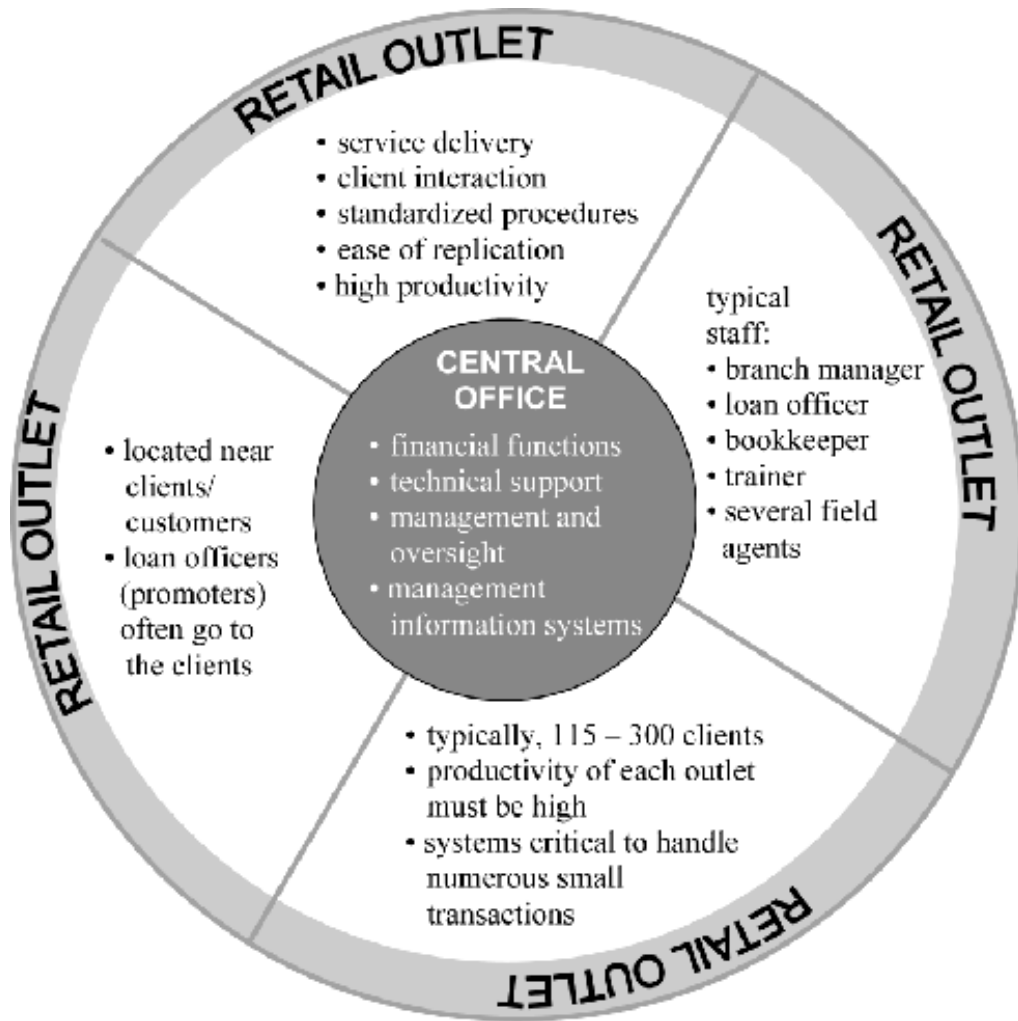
RETAIL OUTLET

• service delivery
• client interaction
• standardized procedures
• ease of replication
• high productivity

RETAIL OUTLET

typical staff:
• branch manager
• loan officer
• bookkeeper
• trainer
• several field agents

RETAIL OUTLET

• located near clients/ customers
• loan officers (promoters) often go to the clients

CENTRAL OFFICE
• financial functions
• technical support
• management and oversight
• management information systems

• typically, 115 – 300 clients
• productivity of each outlet must be high
• systems critical to handle numerous small transactions

RETAIL OUTLET